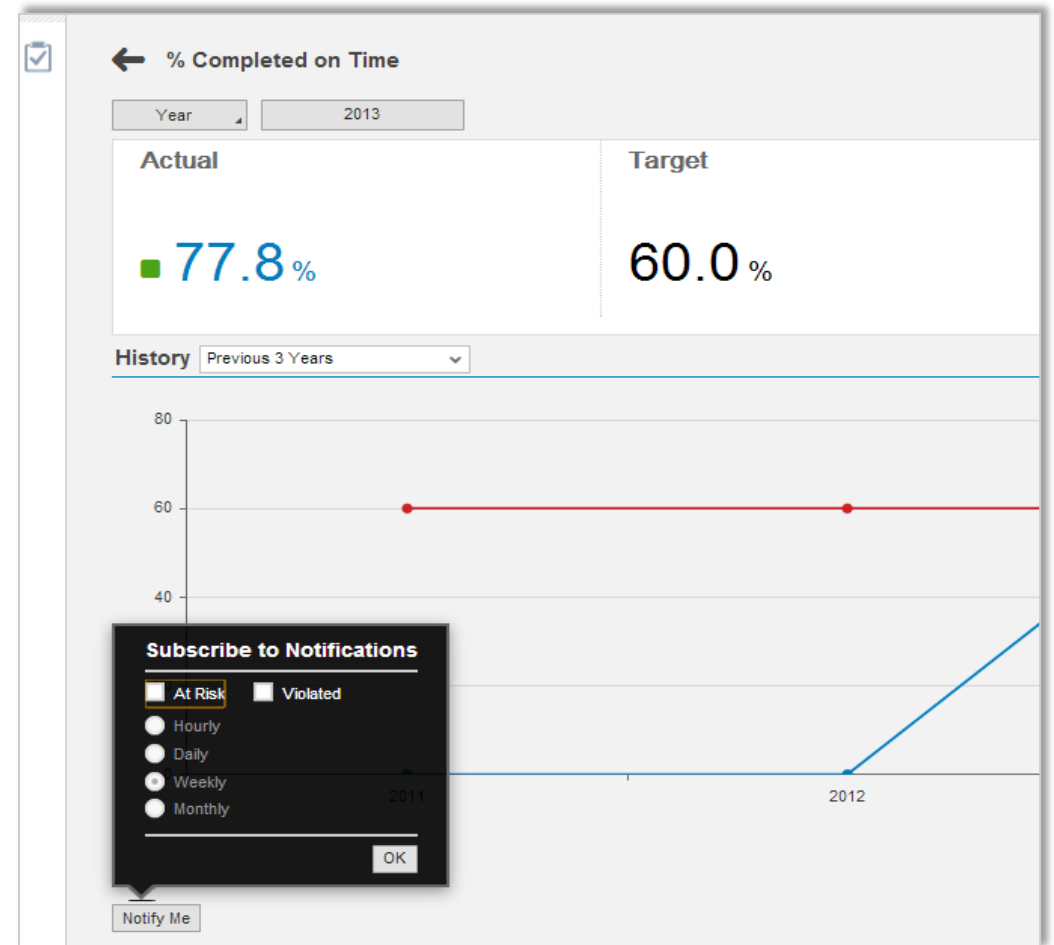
% Completed on Time

Year

2013

Actual

77.8 %

Target

60.0 %

History

Previous 3 Years

80

60

40

2011

2012

Subscribe to Notifications

At Risk

Violated

Hourly

Daily

Weekly

Monthly

OK

Notify Me